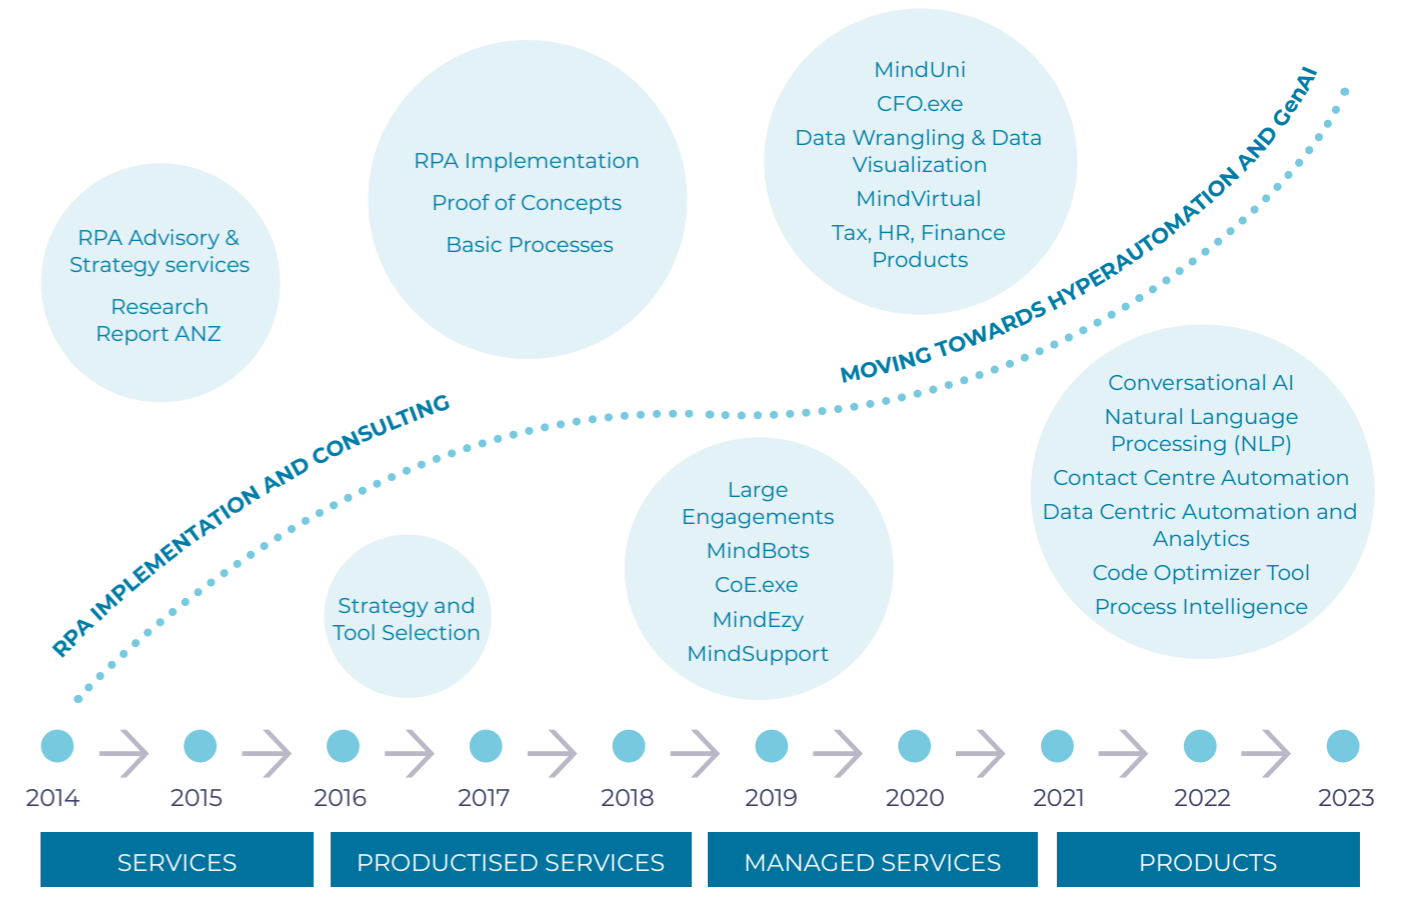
MindUni
CFO.exe
Data Wrangling & Data Visualization
MindVirtual
Tax, HR, Finance Products

RPA Implementation
Proof of Concepts
Basic Processes

RPA Advisory & Strategy services
Research Report ANZ

MOVING TOWARDS HYPERAUTOMATION AND GenAI

RPA IMPLEMENTATION AND CONSULTING

Conversational AI
Natural Language Processing (NLP)
Contact Centre Automation
Data Centric Automation and Analytics
Code Optimizer Tool
Process Intelligence

Large Engagements
MindBots
CoE.exe
MindEzy
MindSupport

Strategy and Tool Selection

2014 2015 2016 2017 2018 2019 2020 2021 2022 2023

SERVICES
PRODUCTISED SERVICES
MANAGED SERVICES
PRODUCTS